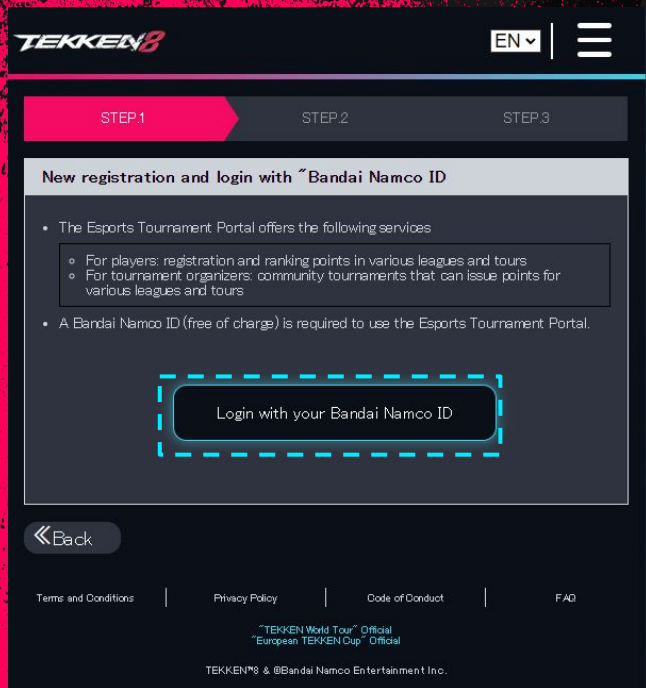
TEKKEN8

EN

STEP.1

STEP.2

STEP.3

New registration and login with "Bandai Namco ID

- The Esports Tournament Portal offers the following services
  - For players: registration and ranking points in various leagues and tours
  - For tournament organizers: community tournaments that can issue points for various leagues and tours
- A Bandai Namco ID (free of charge) is required to use the Esports Tournament Portal.

Login with your Bandai Namco ID

Back

Terms and Conditions | Privacy Policy | Code of Conduct | FAQ

"TEKKEN World Tour" Official
"European TEKKEN Cup" Official

TEKKEN™8 & ©Bandai Namco Entertainment Inc.